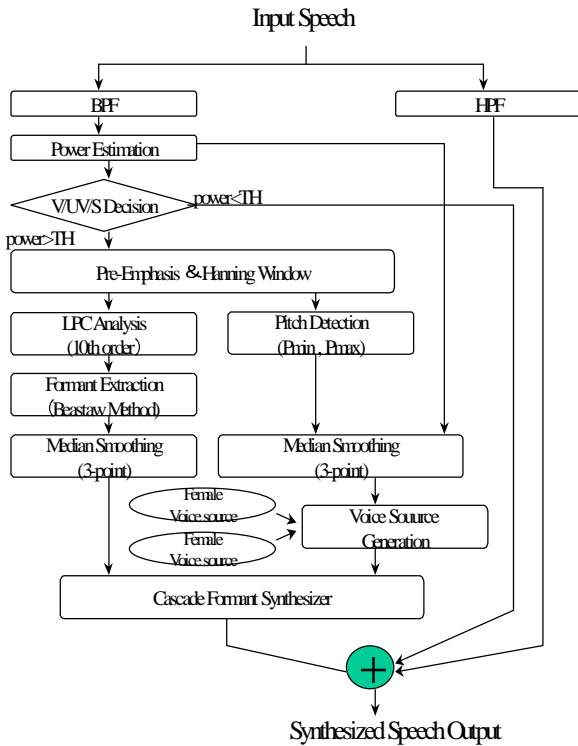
Input Speech

BPF

HPF

Power Estimation

V/UV/S Decision

power<TH

power>TH

Pre-Emphasis &Hanning Window

LPC Analysis (10th order)

Pitch Detection (Pmin , Pmax)

Formant Extraction (Beastaw Method)

Median Smoothing (3-point)

Median Smoothing (3-point)

Female Voice source

Female Voice source

Voice Souurce Generation

Cascade Formant Synthesizer

Synthesized Speech Output